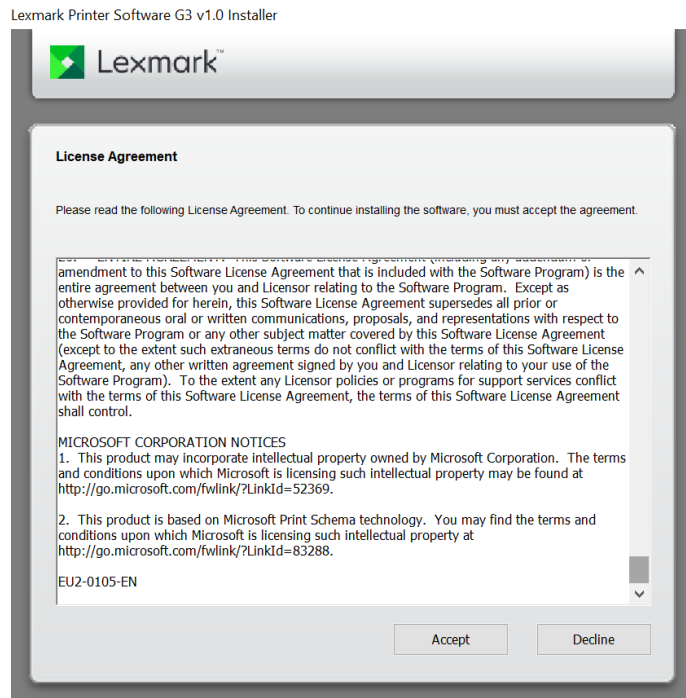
Lexmark Printer Software G3 v1.0 Installer

Lexmark

License Agreement

Please read the following License Agreement. To continue installing the software, you must accept the agreement.

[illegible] amendment to this Software License Agreement that is included with the Software Program) is the entire agreement between you and Licensor relating to the Software Program. Except as otherwise provided for herein, this Software License Agreement supersedes all prior or contemporaneous oral or written communications, proposals, and representations with respect to the Software Program or any other subject matter covered by this Software License Agreement (except to the extent such extraneous terms do not conflict with the terms of this Software License Agreement, any other written agreement signed by you and Licensor relating to your use of the Software Program). To the extent any Licensor policies or programs for support services conflict with the terms of this Software License Agreement, the terms of this Software License Agreement shall control.

MICROSOFT CORPORATION NOTICES
1. This product may incorporate intellectual property owned by Microsoft Corporation. The terms and conditions upon which Microsoft is licensing such intellectual property may be found at http://go.microsoft.com/fwlink/?LinkId=52369.

2. This product is based on Microsoft Print Schema technology. You may find the terms and conditions upon which Microsoft is licensing such intellectual property at http://go.microsoft.com/fwlink/?LinkId=83288.

EU2-0105-EN

Accept

Decline